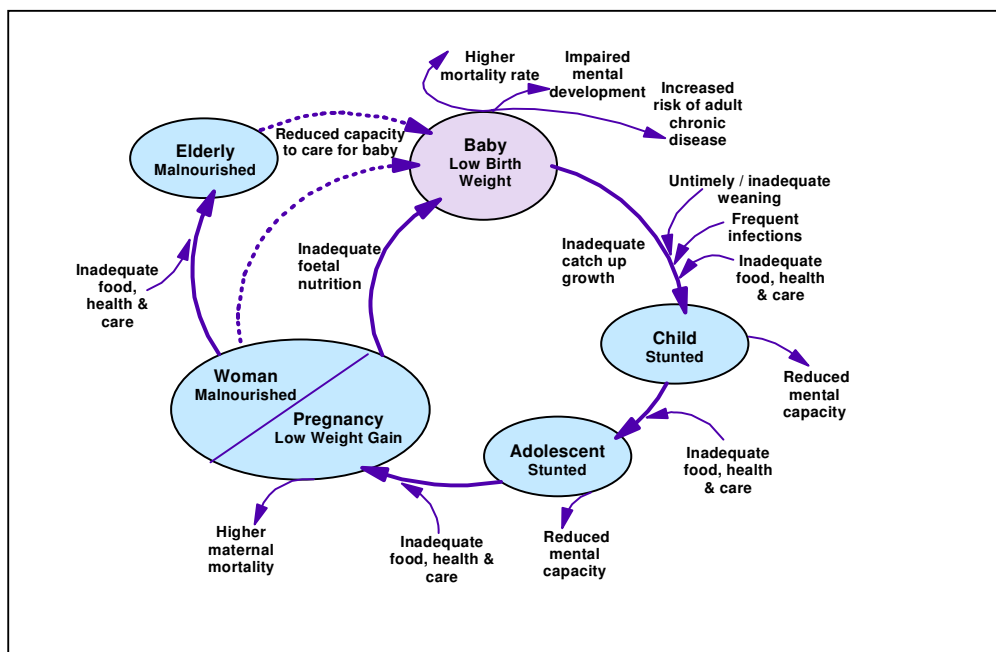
Higher mortality rate

Impaired mental development

Increased risk of adult chronic disease

Elderly
Malnourished

Reduced capacity to care for baby

Baby
Low Birth Weight

Untimely / inadequate weaning

Frequent infections

Inadequate food, health & care

Inadequate catch up growth

Inadequate foetal nutrition

Inadequate food, health & care

Child
Stunted

Reduced mental capacity

Woman
Malnourished

Pregnancy
Low Weight Gain

Adolescent
Stunted

Inadequate food, health & care

Higher maternal mortality

Inadequate food, health & care

Reduced mental capacity